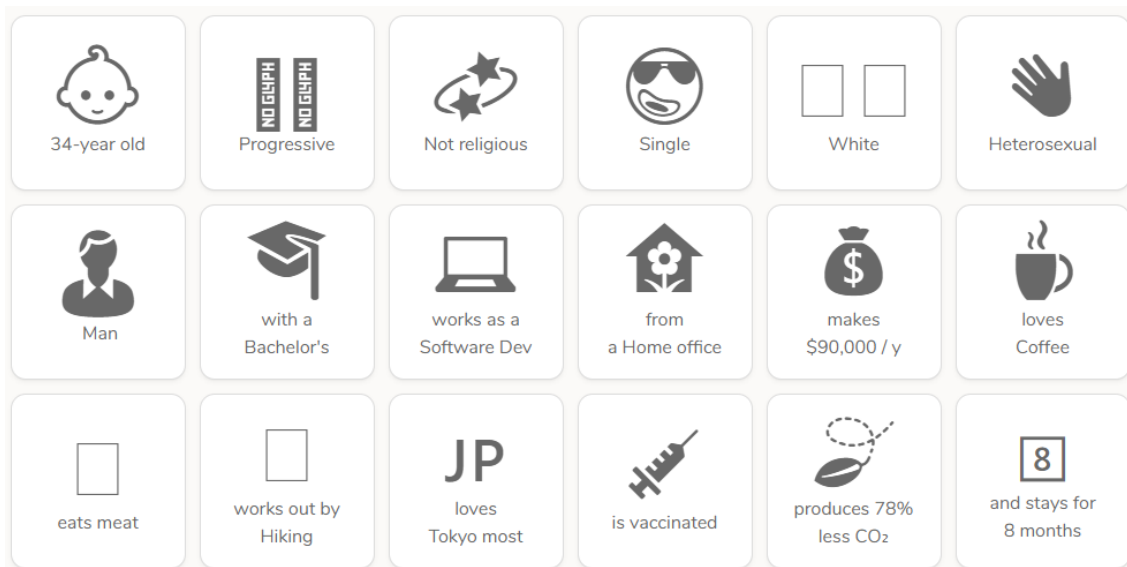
34-year old

NO GLYPH NO GLYPH

Progressive

Not religious

Single

White

Heterosexual

Man

with a Bachelor's

works as a Software Dev

from a Home office

$

makes $90,000 / y

loves Coffee

eats meat

works out by Hiking

JP

loves Tokyo most

is vaccinated

produces 78% less $CO_2$

8

and stays for 8 months